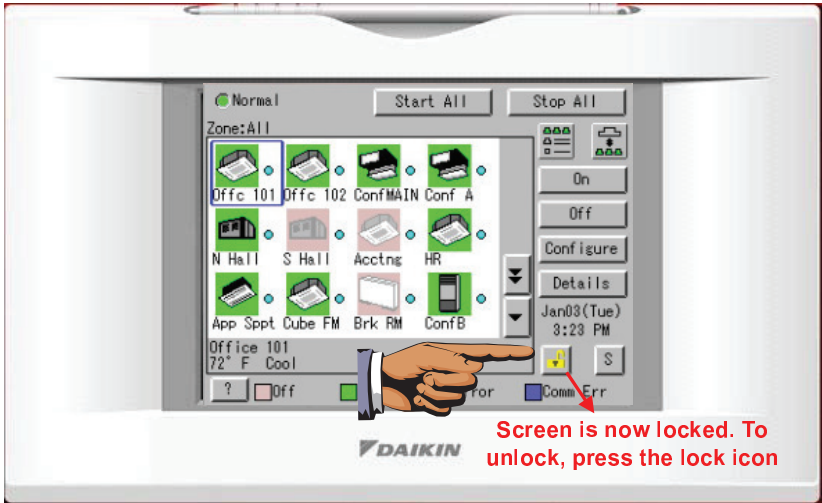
Normal
Start All
Stop All
Zone:All
Offc 101
Offc 102
ConfMAIN
Conf A
N Hall
S Hall
Acctng
HR
App Sppt
Cube FM
Brk RM
ConfB
On
Off
Configure
Details
Jan03(Tue)
3:23 PM
Office 101
72° F Cool
S
?
Off
ror
Comm Err
DAIKIN
Screen is now locked. To unlock, press the lock icon